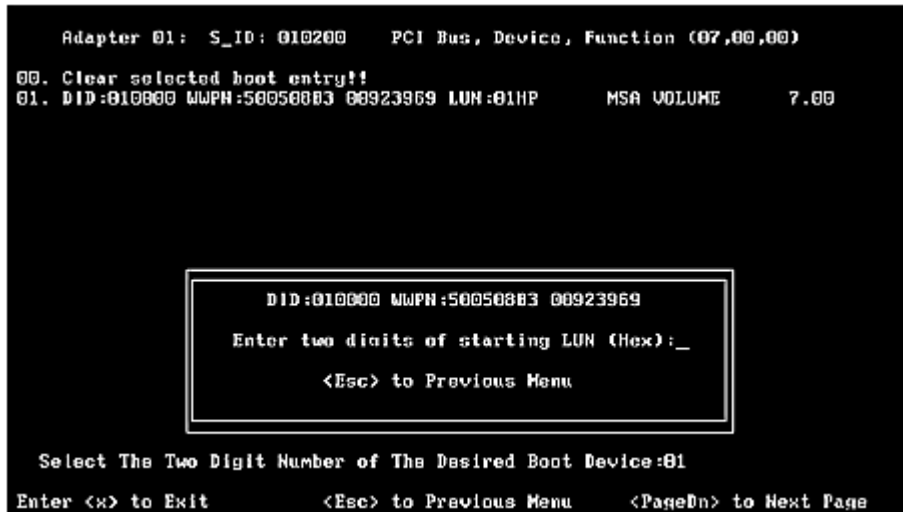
Adapter 01: S_ID: 010200 PCI Bus, Device, Function (07,00,00)

00. Clear selected boot entry!!
01. DID:010000 WWPN:50050083 00923969 LUN:01HP MSA VOLUME 7.00

DID:010000 WWPN:50050083 00923969

Enter two digits of starting LUN (Hex):_

<Esc> to Previous Menu

Select The Two Digit Number of The Desired Boot Device:01

Enter <x> to Exit <Esc> to Previous Menu <PageDn> to Next Page